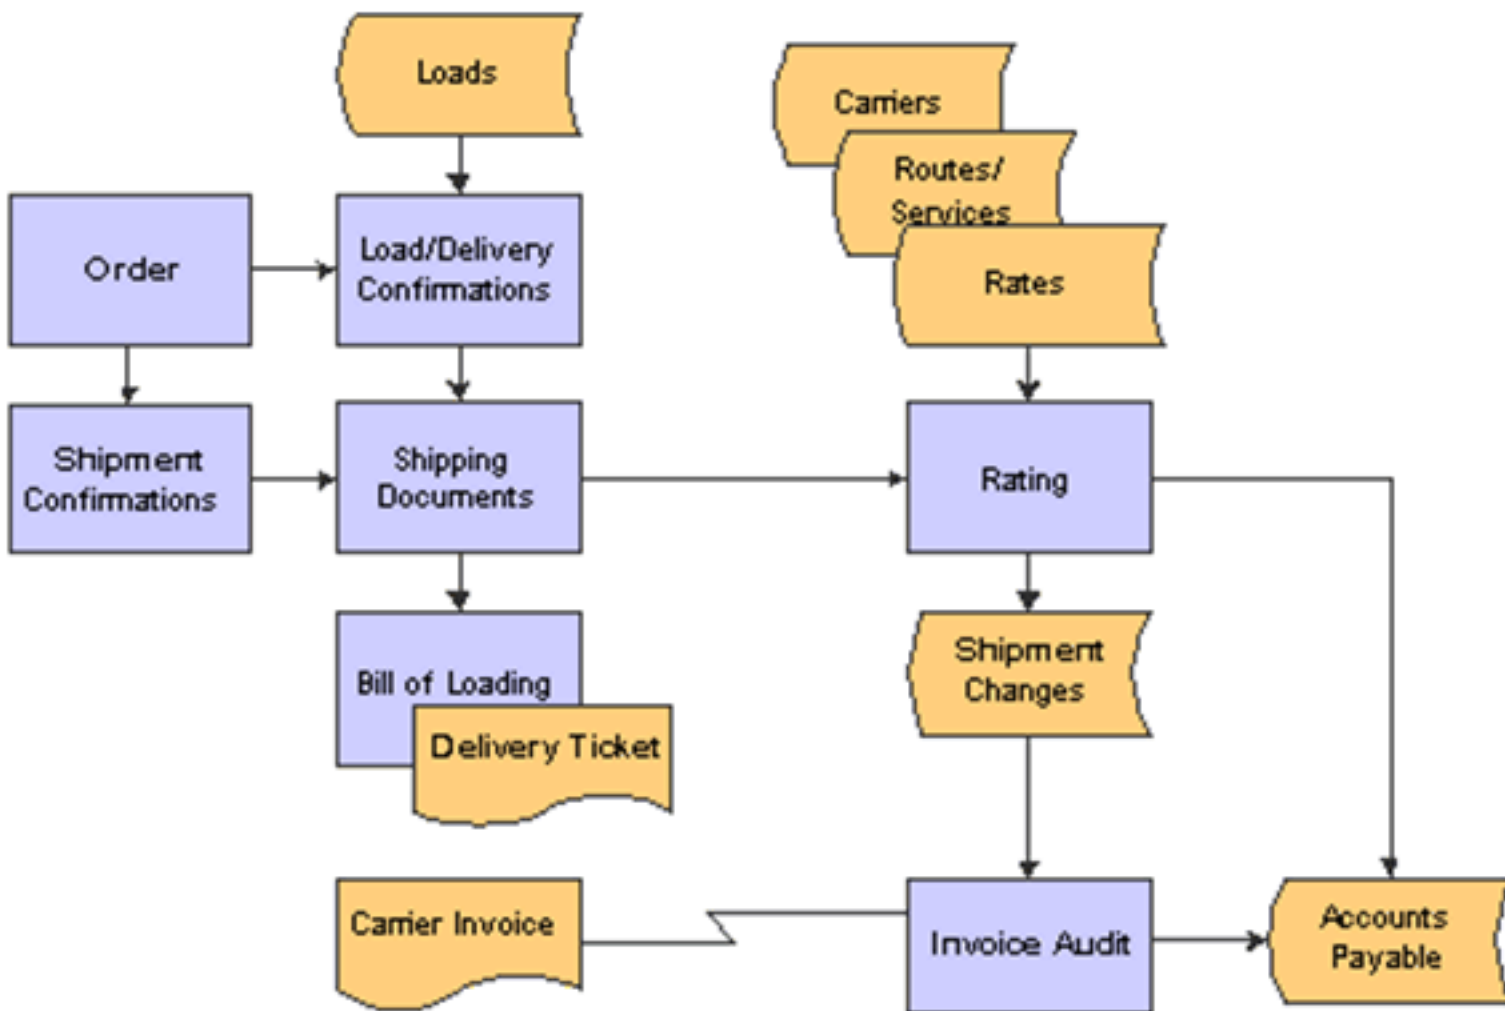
Loads

Carriers

Routes/ Services

Rates

Order

Load/Delivery Confirmations

Shipment Confirmations

Shipping Documents

Rating

Bill of Loading

Delivery Ticket

Shipment Changes

Carrier Invoice

Invoice Audit

Accounts Payable